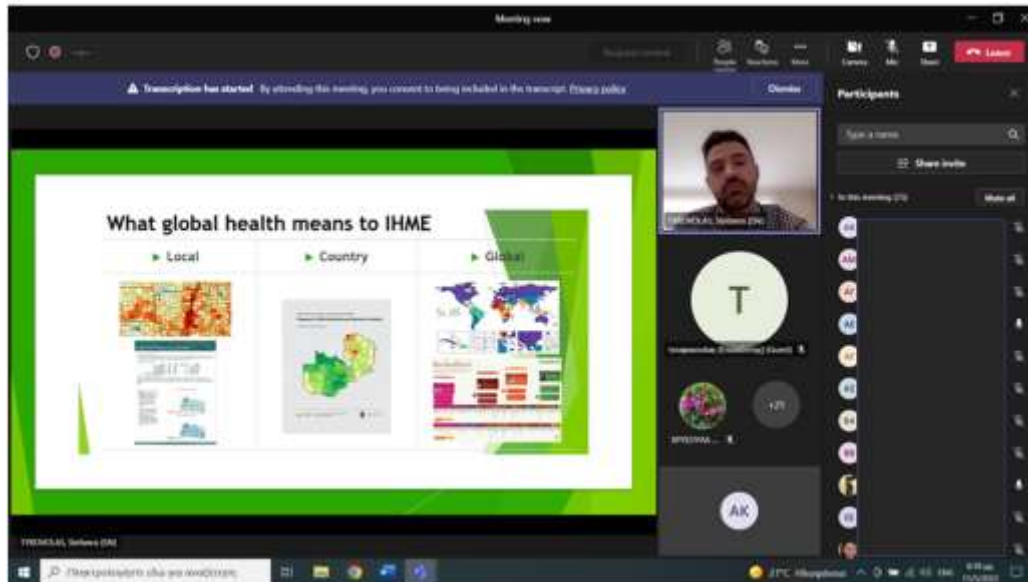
Meeting now

Leave

Transcription has started By attending this meeting, you consent to being included in the transcript. Privacy policy

Dismiss

Participants

Type a name

Share invite

In this meeting (25)

Mute all

What global health means to IHME

Local

Country

Global

TYROVOLAS, Stefanos (SM)

T

+21

AK

TYROVOLAS, Stefanos (SM)

Πληκτρολογήστε εδώ για αναζήτηση

27°C